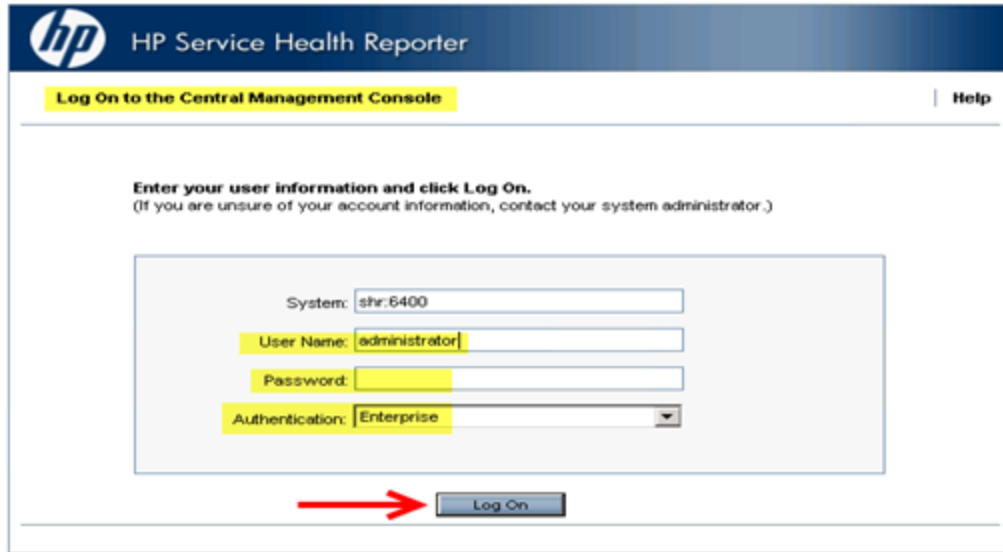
hp

HP Service Health Reporter

Log On to the Central Management Console

| Help

Enter your user information and click Log On.
(If you are unsure of your account information, contact your system administrator.)

System: shr:6400

User Name: administrator

Password:

Authentication: Enterprise

Log On